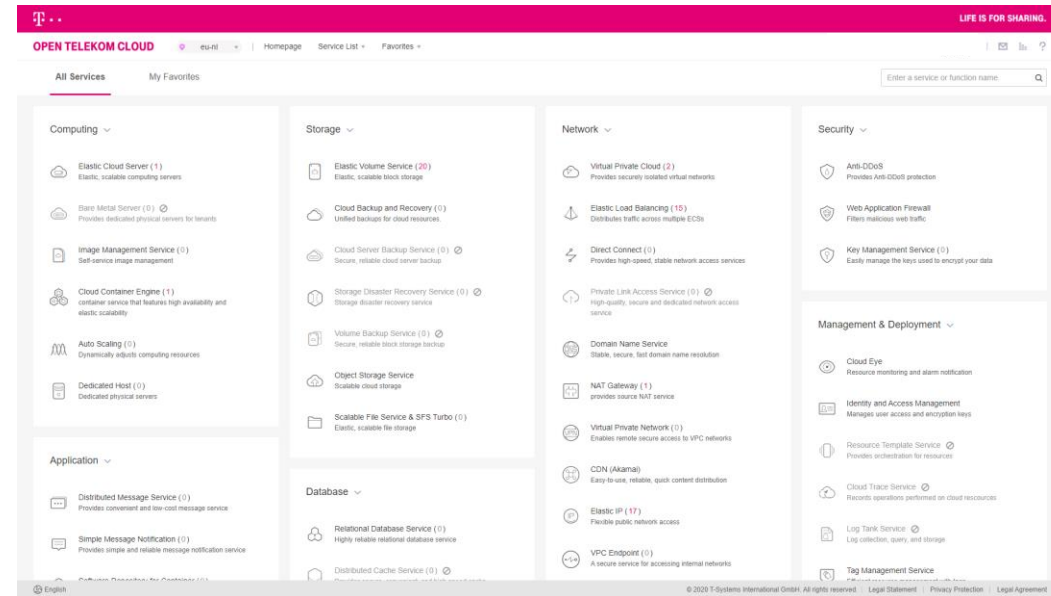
T · ·
LIFE IS FOR SHARING.

OPEN TELEKOM CLOUD | eu-nl | Homepage | Service List | Favorites

All Services | My Favorites

Enter a service or function name

Computing

Elastic Cloud Server (1)
Elastic, scalable computing servers

Bare Metal Server (0)
Provides dedicated physical servers for tenants

Image Management Service (0)
Self-service image management

Cloud Container Engine (1)
container service that features high availability and elastic scalability

Auto Scaling (0)
Dynamically adjusts computing resources

Dedicated Host (0)
Dedicated physical servers

Application

Distributed Message Service (0)
Provides convenient and low-cost message service

Simple Message Notification (0)
Provides simple and reliable message notification service

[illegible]

Storage

Elastic Volume Service (20)
Elastic, scalable block storage

Cloud Backup and Recovery (0)
Unified backups for cloud resources

Cloud Server Backup Service (0)
Secure, reliable cloud server backup

Storage Disaster Recovery Service (0)
Storage disaster recovery service

Volume Backup Service (0)
Secure, reliable block storage backup

Object Storage Service
Scalable cloud storage

Scalable File Service & SFS Turbo (0)
Elastic, scalable file storage

Database

Relational Database Service (0)
Highly reliable relational database service

Distributed Cache Service (0)
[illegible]

Network

Virtual Private Cloud (2)
Provides securely isolated virtual networks

Elastic Load Balancing (15)
Distributes traffic across multiple ECSs

Direct Connect (0)
Provides high-speed, stable network access services

Private Link Access Service (0)
High-quality, secure and dedicated network access service

Domain Name Service
Stable, secure, fast domain name resolution

NAT Gateway (1)
provides source NAT service

Virtual Private Network (0)
Enables remote secure access to VPC networks

CDN (Akamai)
Easy-to-use, reliable, quick content distribution

Elastic IP (17)
Flexible public network access

VPC Endpoint (0)
A secure service for accessing internal networks

Security

Anti-DDoS
Provides Anti-DDoS protection

Web Application Firewall
Filters malicious web traffic

Key Management Service (0)
Easily manage the keys used to encrypt your data

Management & Deployment

Cloud Eye
Resource monitoring and alarm notification

Identity and Access Management
Manages user access and encryption keys

Resource Template Service
Provides orchestration for resources

Cloud Trace Service
Records operations performed on cloud resources

Log Tank Service
Log collection, query, and storage

Tag Management Service
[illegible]

English

© 2020 T-Systems International GmbH. All rights reserved. | Legal Statement | Privacy Protection | Legal Agreement